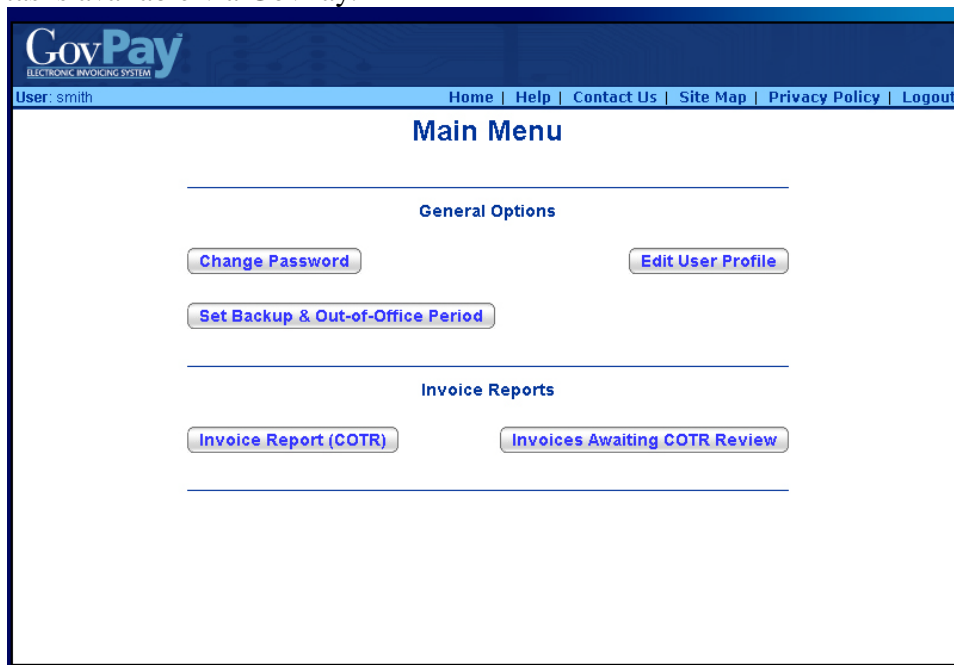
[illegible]

GovPay
ELECTRONIC INVOICING SYSTEM

User: smith

Home | Help | Contact Us | Site Map | Privacy Policy | Logout

Main Menu

General Options

Change Password

Edit User Profile

Set Backup & Out-of-Office Period

Invoice Reports

Invoice Report (COTR)

Invoices Awaiting COTR Review